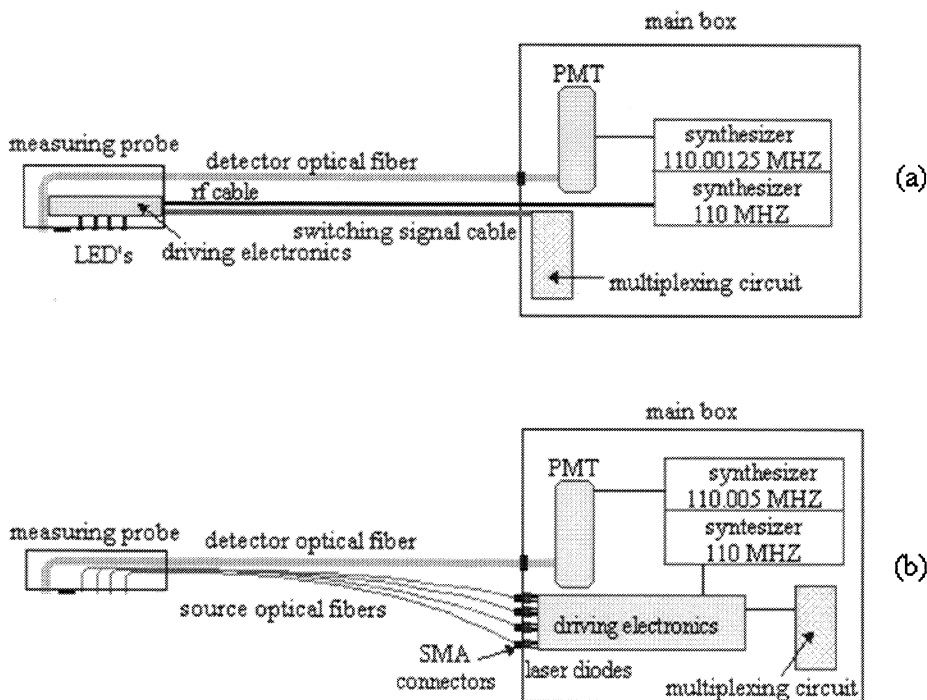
main box

PMT

measuring probe

detector optical fiber

synthesizer 110.00125 MHZ

rf cable

synthesizer 110 MHZ

(a)

switching signal cable

LED's

driving electronics

multiplexing circuit

main box

PMT

synthesizer 110.005 MHZ

measuring probe

detector optical fiber

syntesizer 110 MHZ

(b)

source optical fibers

driving electronics

SMA connectors

laser diodes

multiplexing circuit